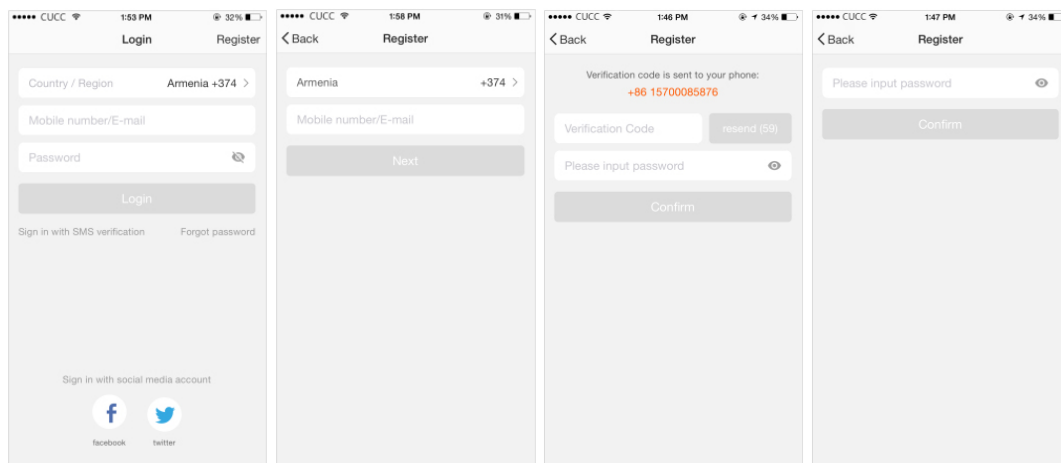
●●●●● CUCC 1:53 PM 32%

Login Register

Country / Region Armenia +374 >

Mobile number/E-mail

Password

Login

Sign in with SMS verification Forgot password

Sign in with social media account

facebook twitter

●●●●● CUCC 1:58 PM 31%

< Back Register

Armenia +374 >

Mobile number/E-mail

Next

●●●●● CUCC 1:46 PM 34%

< Back Register

Verification code is sent to your phone:
+86 15700085876

Verification Code resend (59)

Please input password

Confirm

●●●●● CUCC 1:47 PM 34%

< Back Register

Please input password

Confirm